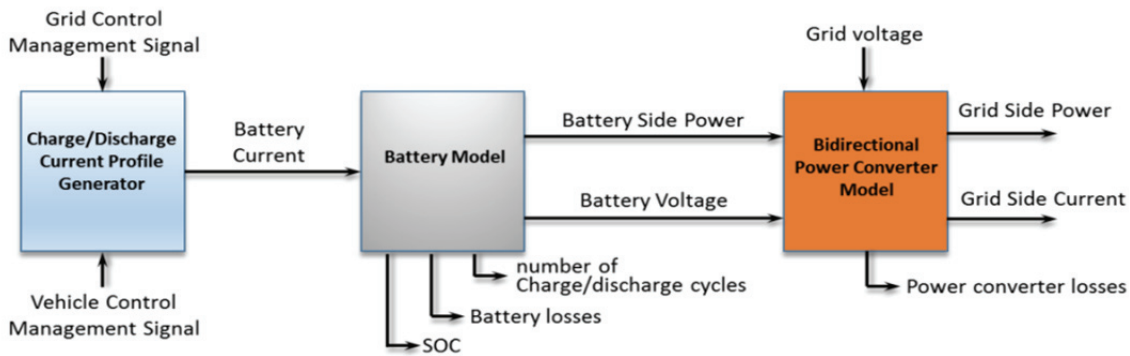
Grid Control Management Signal

Charge/Discharge Current Profile Generator

Vehicle Control Management Signal

Battery Current

Battery Model

Battery Side Power

Battery Voltage

number of Charge/discharge cycles

Battery losses

SOC

Grid voltage

Bidirectional Power Converter Model

Grid Side Power

Grid Side Current

Power converter losses